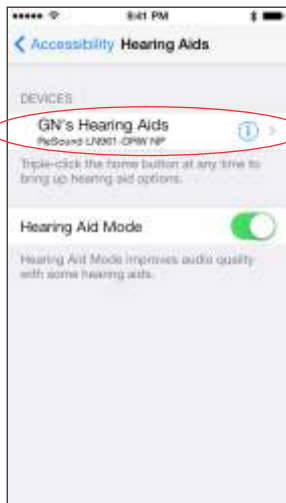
8:41 PM

Accessibility Hearing Aids

DEVICES

GN's Hearing Aids
ReSound LN961-DRW NP

Triple-click the home button at any time to bring up hearing aid options.

Hearing Aid Mode

Hearing Aid Mode improves audio quality with some hearing aids.